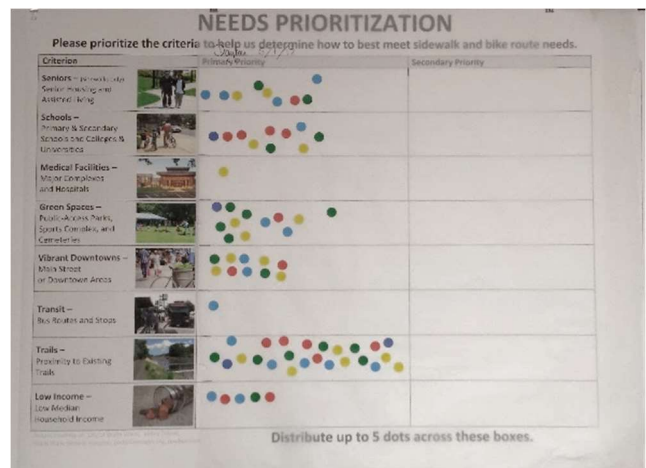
NEEDS PRIORITIZATION

Please prioritize the criteria to help us determine how to best meet sidewalk and bike route needs.

| Criterion | Primary Priority | Secondary Priority |
|---|---|---|
| Seniors – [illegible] Senior Housing and Assisted Living | | |
| Schools – Primary & Secondary Schools and Colleges & Universities | | |
| Medical Facilities – Major Complexes and Hospitals | | |
| Green Spaces – Public-Access Parks, Sports Complex, and Cemeteries | | |
| Vibrant Downtowns – Main Street or Downtown Areas | | |
| Transit – Bus Routes and Stops | | |
| Trails – Proximity to Existing Trails | | |
| Low Income – Low Median Household Income | | |

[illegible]

Distribute up to 5 dots across these boxes.